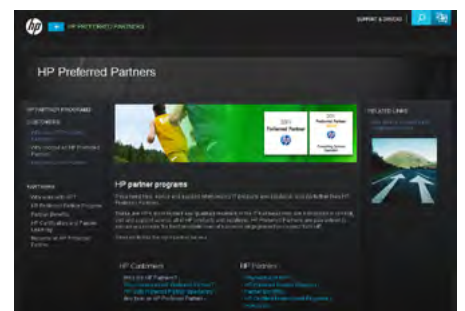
HP PREFERRED PARTNERS

SUPPORT & DRIVERS

HP Preferred Partners

HP PARTNER PROGRAMS

CUSTOMERS

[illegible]

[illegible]

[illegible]

PARTNERS

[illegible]

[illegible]

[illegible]

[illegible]

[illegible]

2011 Preferred Partner

2011 Preferred Partner

HP partner programs

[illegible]

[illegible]

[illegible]

HP Customers

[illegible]

HP Partners

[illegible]

RELATED LINKS

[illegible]